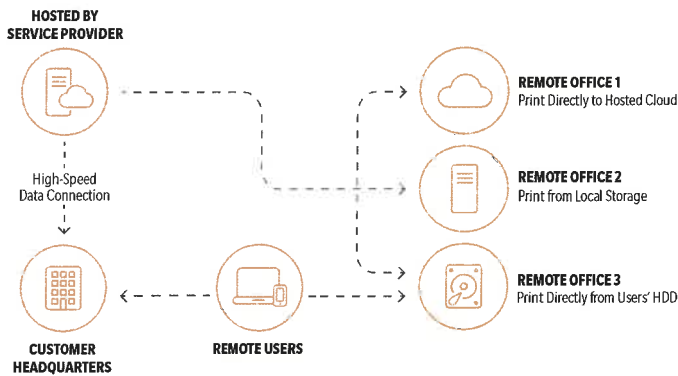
HOSTED BY SERVICE PROVIDER

High-Speed Data Connection

CUSTOMER HEADQUARTERS

REMOTE USERS

REMOTE OFFICE 1
Print Directly to Hosted Cloud

REMOTE OFFICE 2
Print from Local Storage

REMOTE OFFICE 3
Print Directly from Users' HDD